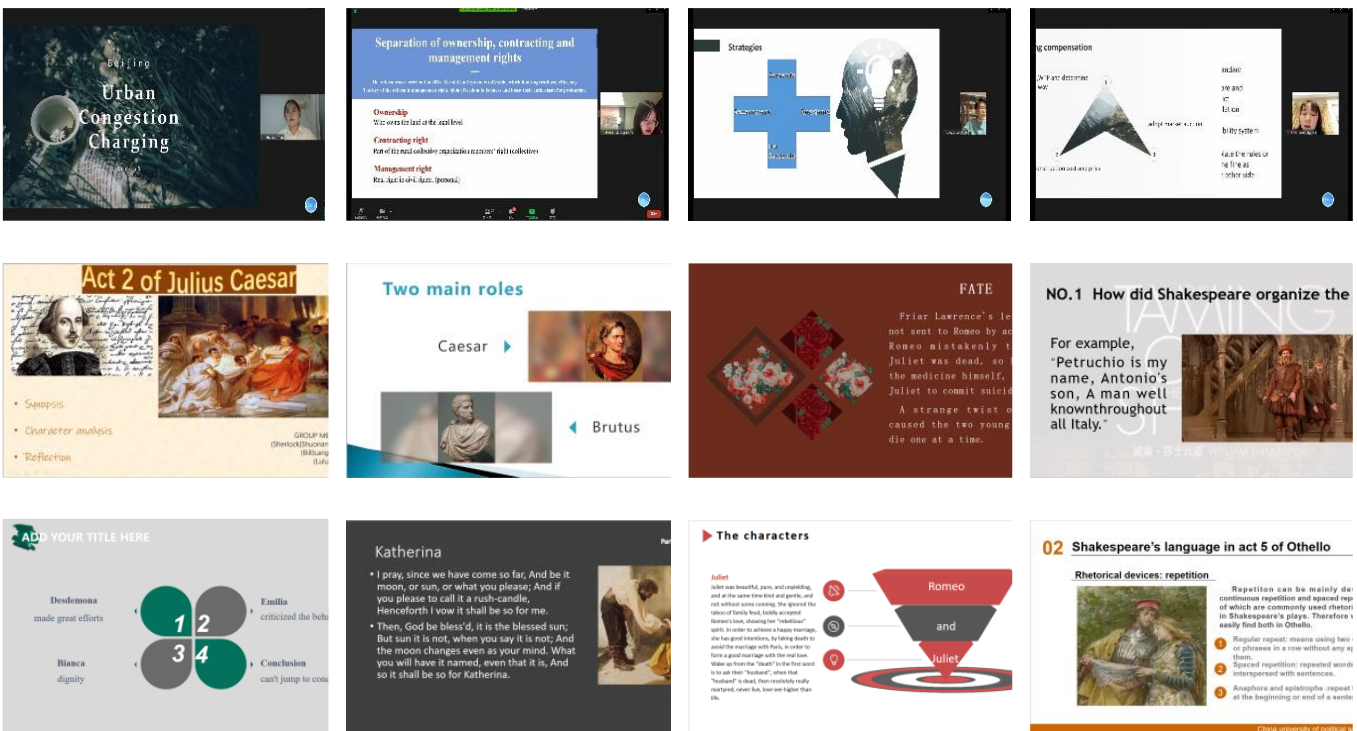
Beijing
Urban
Congestion
Charging

Separation of ownership, contracting and management rights

Ownership
Who owns the land at the legal level

Contracting right
Part of the rural collective organization members' right (collective)

Management right
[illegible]

Strategies

g compensation

Act 2 of Julius Caesar

• Synopsis
• Character analysis
• Reflection

GROUP ME
(Sherlock)Shuonan
(Bill)Lang
(Lulu

Two main roles

Caesar

Brutus

FATE

Friar Lawrence's le
not sent to Romeo by ac
Romeo mistakenly t
Juliet was dead, so
the medicine himself,
Juliet to commit suicid

A strange twist o
caused the two young
die one at a time.

NO.1 How did Shakespeare organize the

For example, "Petruchio is my name, Antonio's son, A man well knownthroughout all Italy."

ADD YOUR TITLE HERE

Desdemona
made great efforts

1 2

Emilia
criticized the beha

3 4

Bianca
dignity

Conclusion
can't jump to conc

Katherina

• I pray, since we have come so far, And be it moon, or sun, or what you please; And if you please to call it a rush-candle, Henceforth I vow it shall be so for me.
• Then, God be bless'd, it is the blessed sun; But sun it is not, when you say it is not; And the moon changes even as your mind. What you will have it named, even that it is, And so it shall be so for Katherina.

The characters

Juliet

Romeo
and
Juliet

02 Shakespeare's language in act 5 of Othello

Rhetorical devices: repetition

Repetiton can be mainly de
continuous repetition and spaced rep
of which are commonly used rhetori
in Shakespeare's plays. Therefore w
easily find both in Othello.

1 Regular repeat: means using two
or phrases in a row without any sp
them.
2 Spaced repetition: repeated word
interspersed with sentences.
3 Anaphora and epistrophe :repeat
at the beginning or end of a sente

China university of political s